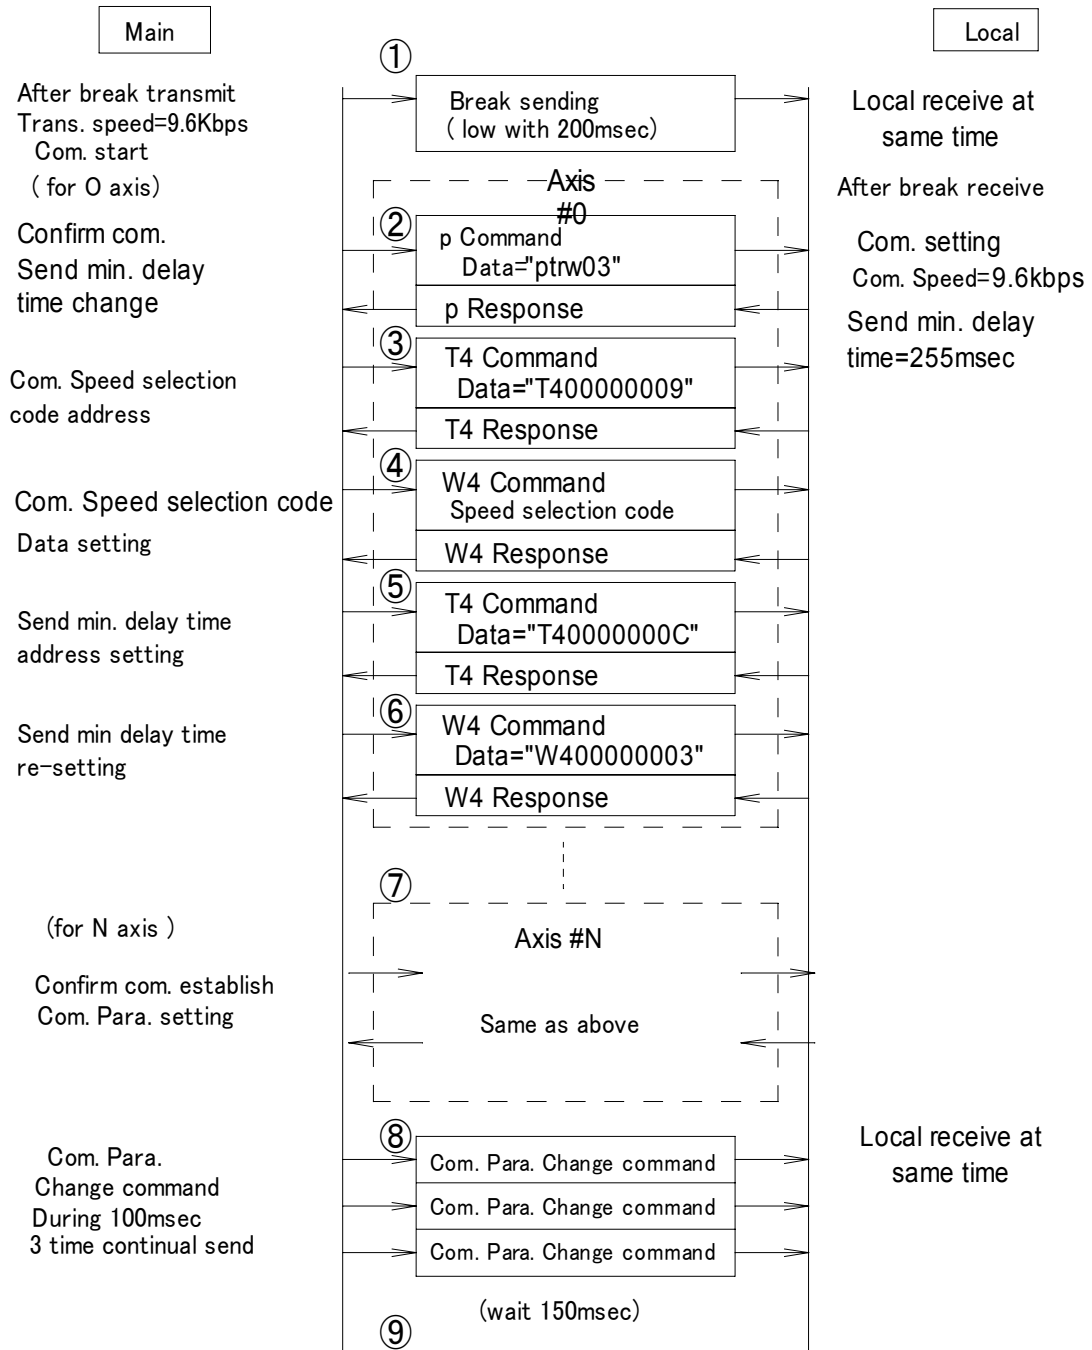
Main

Local

①

After break transmit Trans. speed=9.6Kbps Com. start ( for O axis)

Break sending ( low with 200msec)

Local receive at same time

Axis #0

After break receive

②

Confirm com. Send min. delay time change

p Command Data="ptrw03"

p Response

Com. setting Com. Speed=9.6kbps

Send min. delay time=255msec

③

Com. Speed selection code address

T4 Command Data="T400000009"

T4 Response

④

Com. Speed selection code Data setting

W4 Command Speed selection code

W4 Response

⑤

Send min. delay time address setting

T4 Command Data="T40000000C"

T4 Response

⑥

Send min delay time re-setting

W4 Command Data="W400000003"

W4 Response

⑦

(for N axis )

Axis #N

Confirm com. establish Com. Para. setting

Same as above

⑧

Com. Para. Change command During 100msec 3 time continual send

Com. Para. Change command

Com. Para. Change command

Com. Para. Change command

Local receive at same time

(wait 150msec)

⑨